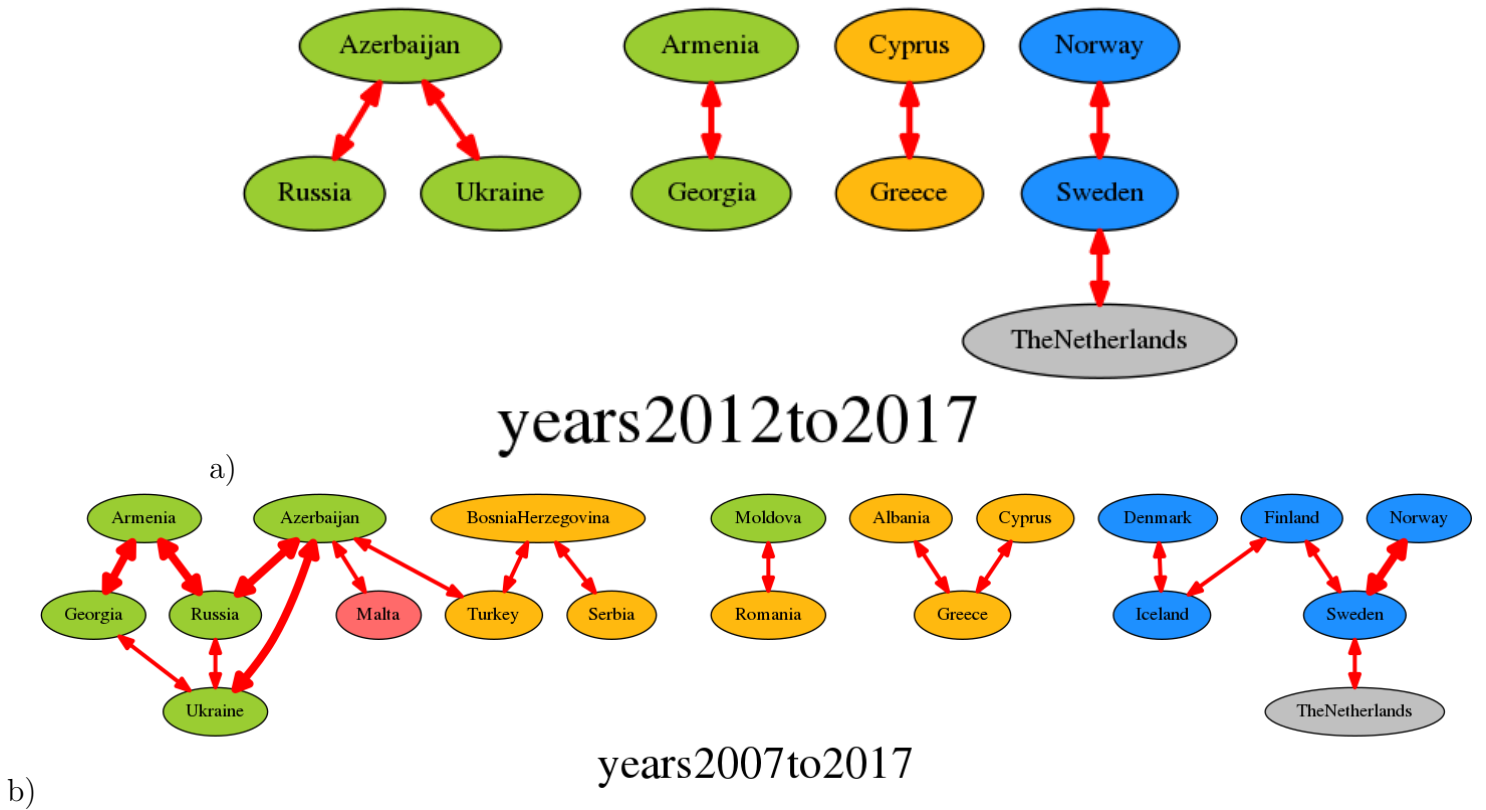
Azerbaijan
Armenia
Cyprus
Norway
Russia
Ukraine
Georgia
Greece
Sweden
TheNetherlands

years2012to2017

a)

Armenia
Azerbaijan
BosniaHerzegovina
Moldova
Albania
Cyprus
Denmark
Finland
Norway
Georgia
Russia
Malta
Turkey
Serbia
Romania
Greece
Iceland
Sweden
Ukraine
TheNetherlands

years2007to2017

b)